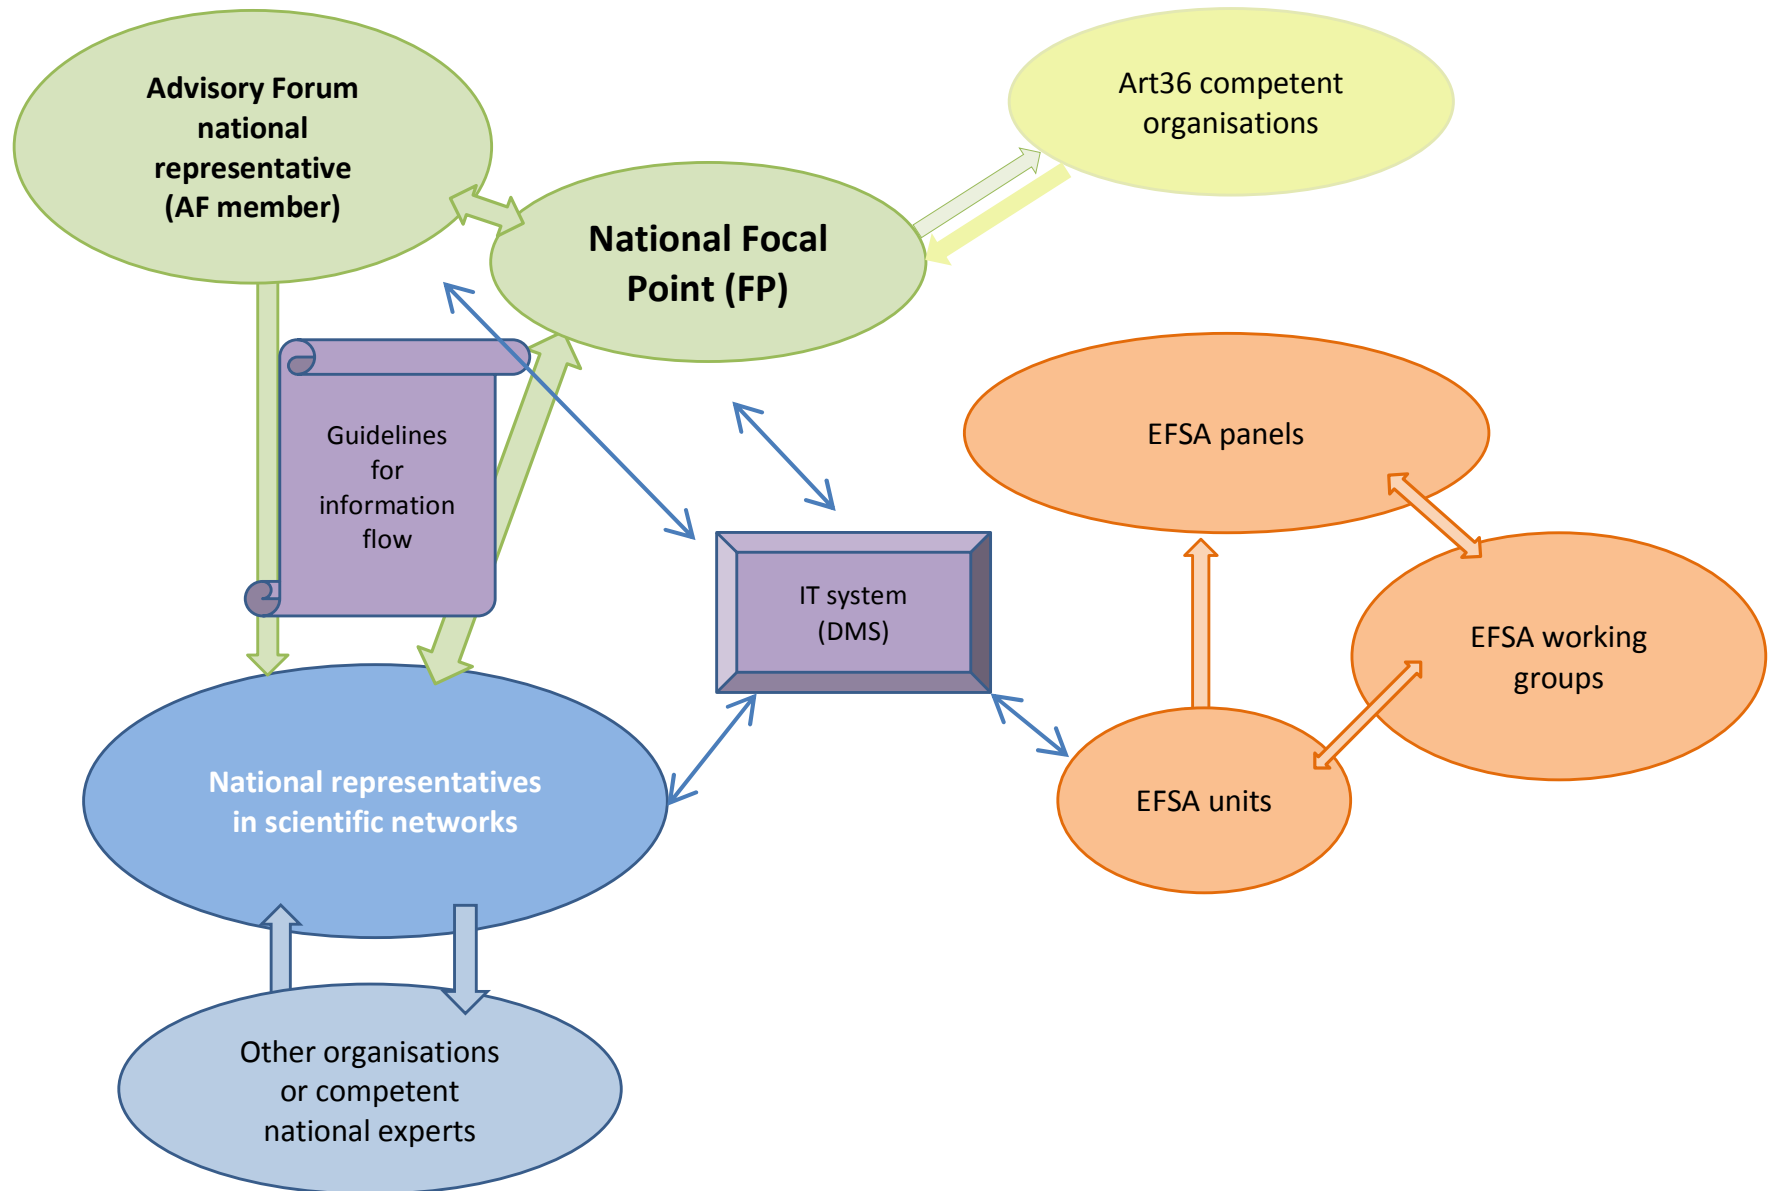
Advisory Forum national representative (AF member)

Art36 competent organisations

National Focal Point (FP)

Guidelines for information flow

EFSA panels

IT system (DMS)

EFSA working groups

National representatives in scientific networks

EFSA units

Other organisations or competent national experts